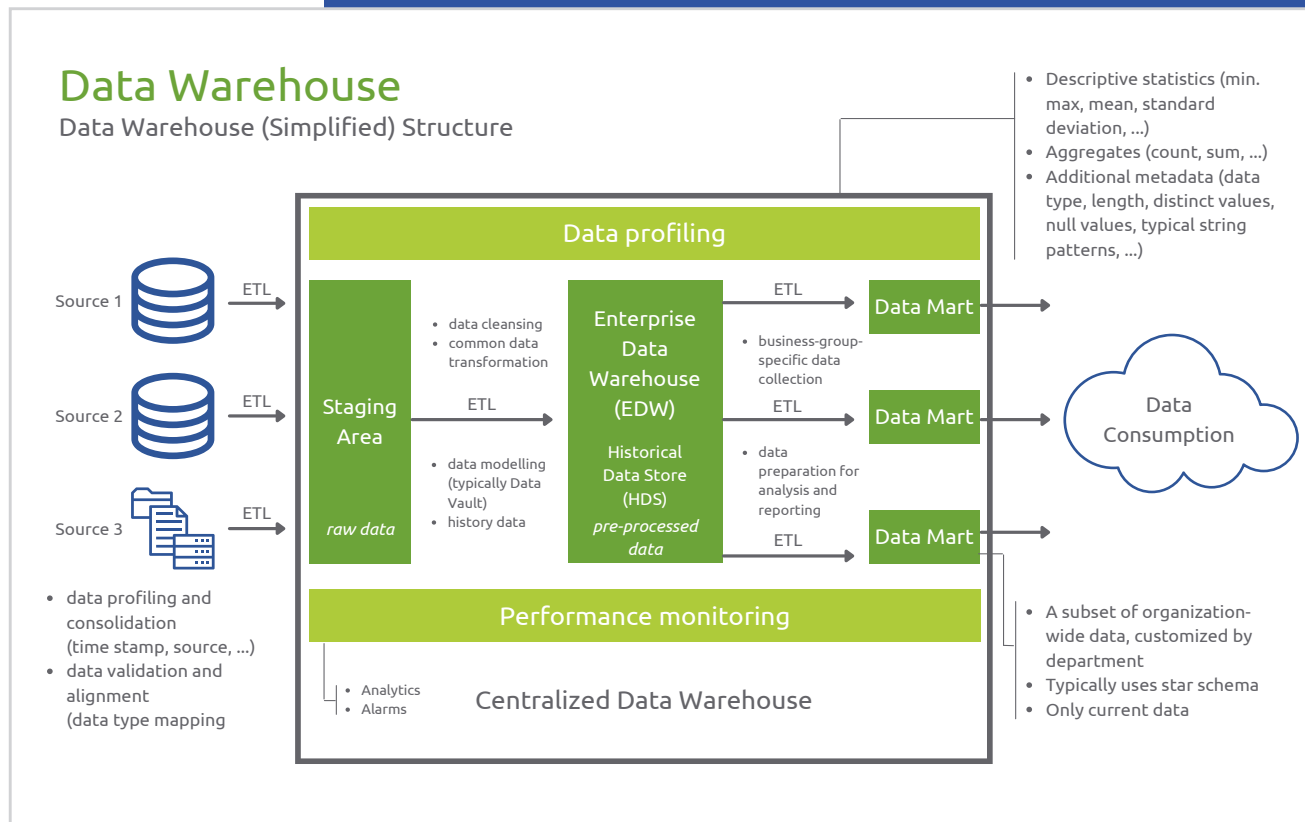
Data Warehouse

Data Warehouse (Simplified) Structure

- Descriptive statistics (min. max, mean, standard deviation, ...)
- Aggregates (count, sum, ...)
- Additional metadata (data type, length, distinct values, null values, typical string patterns, ...)

Data profiling

Source 1 ETL

Source 2 ETL

Source 3 ETL

Staging Area

raw data

- data cleansing
- common data transformation

ETL

- data modelling (typically Data Vault)
- history data

Enterprise Data Warehouse (EDW)

Historical Data Store (HDS)

pre-processed data

ETL

- business-group-specific data collection

ETL

- data preparation for analysis and reporting

ETL

Data Mart

Data Mart

Data Mart

Data Consumption

Performance monitoring

- Analytics
- Alarms

Centralized Data Warehouse

- data profiling and consolidation (time stamp, source, ...)
- data validation and alignment (data type mapping

- A subset of organization-wide data, customized by department
- Typically uses star schema
- Only current data